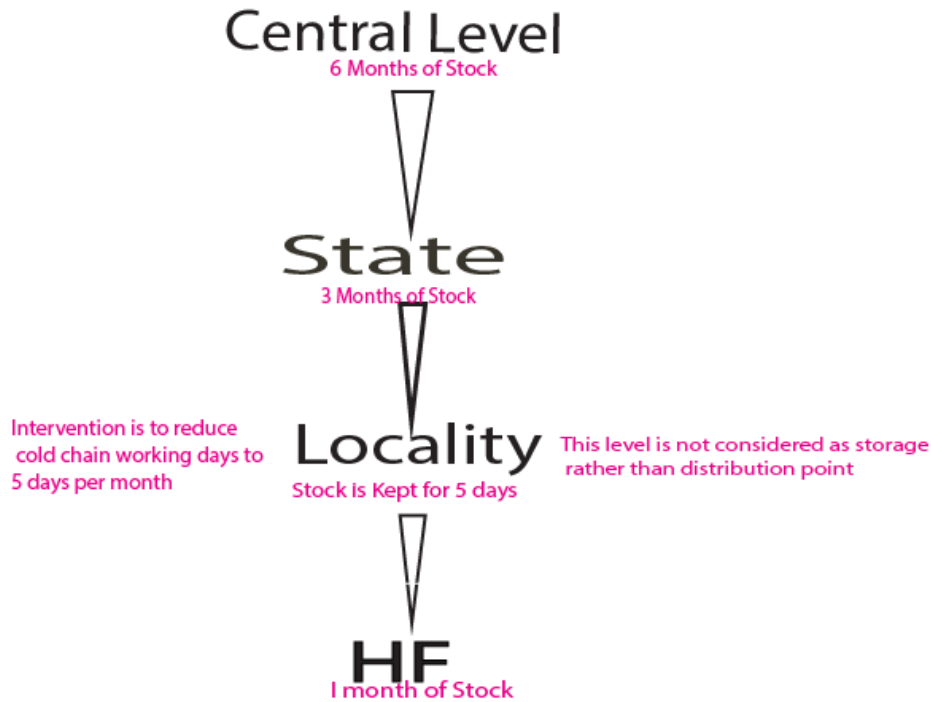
Central Level
6 Months of Stock

State
3 Months of Stock

Intervention is to reduce cold chain working days to 5 days per month

Locality
Stock is Kept for 5 days

This level is not considered as storage rather than distribution point

HF
I month of Stock